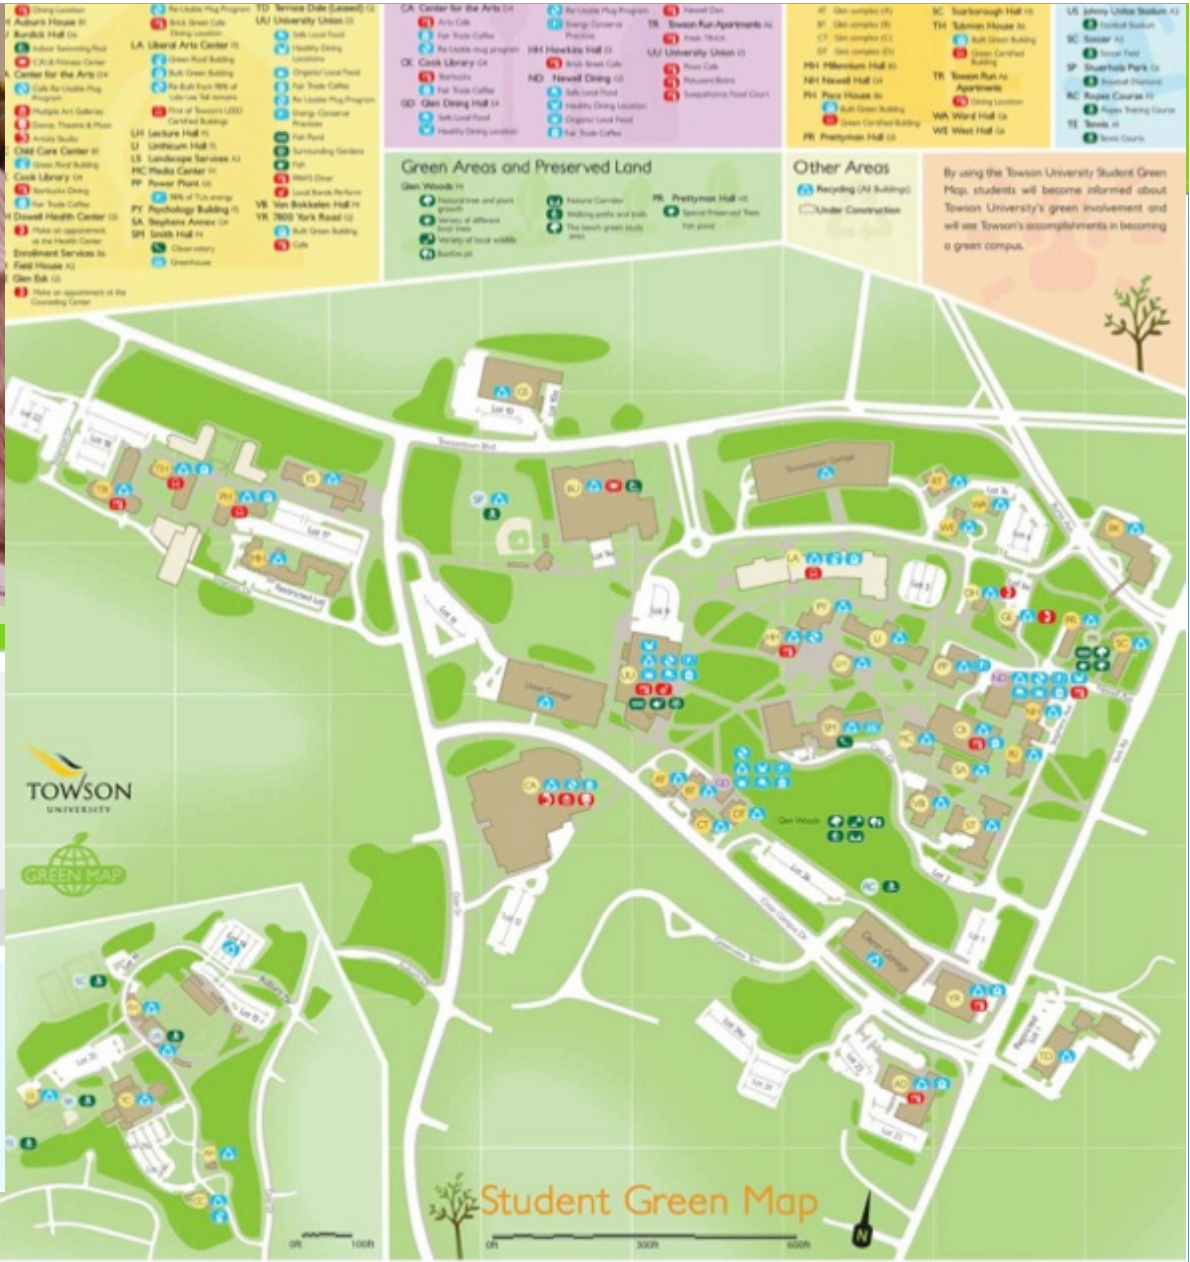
Dining Location
AH Auburn House
BU Burdick Hall
Indoor Swimming Pool
CRI & Fitness Center
CA Center for the Arts
Café Re-Usable Mug Program
Multiple Art Galleries
Dance, Theatre & Music
Artists Studio
Child Care Center
Green Roof Building
Cook Library
Starbucks Dining
Fair Trade Coffee
Dowell Health Center
Make an appointment at the Health Center
Enrollment Services
Field House
Glen Esk
Make an appointment at the Counseling Center

Re-Usable Mug Program
Brick Street Cafe
Dining Location
LA Liberal Arts Center
Green Roof Building
Built Green Building
Re-Built from 98% of Lido Lee Tall remains
First of Towson's LEED Certified Buildings
LH Lecture Hall
LI Linthicum Hall
LS Landscape Services
MC Media Center
PP Power Plant
95% of TU's energy
PY Psychology Building
SA Stephens Annex
SM Smith Hall
Observatory
Greenhouse

TD Terrace Dale (Leased)
UU University Union
Safe Local Food
Healthy Dining Location
Organic Local Food
Fair Trade Coffee
Re-Usable Mug Program
Energy Conserve Practices
Fair Pond
Surrounding Gardens
Fish
Wolf's Diner
Local Bands Perform
VB Van Bokkelen Hall
YR 7800 York Road
Built Green Building
Cafe

CA Center for the Arts
Arts Cafe
Fair Trade Coffee
Re-Usable mug program
CK Cook Library
Starbucks
Fair Trade Coffee
GD Glen Dining Hall
Safe Local Food
Healthy Dining Location

Re-Usable Mug Program
Energy Conserve Practices
HH Hawkins Hall
Brick Street Cafe
ND Newell Dining
Safe Local Food
Healthy Dining Location
Organic Local Food
Fair Trade Coffee

Newell Den
TR Towson Run Apartments
Fresh TRAX
UU University Union
Paws Cafe
Potomac Bistro
Susquehanna Food Court

AT Glen complex (A)
BT Glen complex (B)
CT Glen complex (C)
DT Glen complex (D)
MH Millennium Hall
NH Newell Hall
PH Prettyman House
Built Green Building
Green Certified Building
PR Prettyman Hall

SC Scarborough Hall
TH Tubman House
Built Green Building
Green Certified Building
TR Towson Run Apartments
Dining Location
WA Ward Hall
WE West Hall

US Johnny Unitas Stadium
Football Stadium
SC Soccer
Soccer Field
SP Shuerholz Park
Baseball Diamond
RC Ropes Course
Ropes Training Course
TE Tennis
Tennis Courts

Green Areas and Preserved Land
Glen Woods
Natural tree and plant growth
Variety of different food trees
Variety of local wildlife
Bonfire pit
Natural Corridor
Walking paths and trails
The beech green study area
PR Prettyman Hall
Special Preserved Trees
Fish pond

Other Areas
Recycling (All Buildings)
Under Construction

By using the Towson University Student Green Map, students will become informed about Towson University's green involvement and will see Towson's accomplishments in becoming a green campus.

Towsontown Blvd
Lot 10
Lot 18
Lot 17
Restricted Lot
Lot 9
Lot 11
Union Garage
Towsontown Garage
Lot 3
Lot 5
Lot 4
Lot 2
Lot 1
Lot 12
Glen Woods
Osler Dr
Cross Campus Dr
Glen Garage
Lot 26
Lot 21
Lot 22
Lot 23
Lot 14
Lot 13
Lot 20
Auburn Dr
Fitness Ct

TOWSON UNIVERSITY
GREEN MAP

Student Green Map
0ft 300ft 600ft
0ft 100ft
N